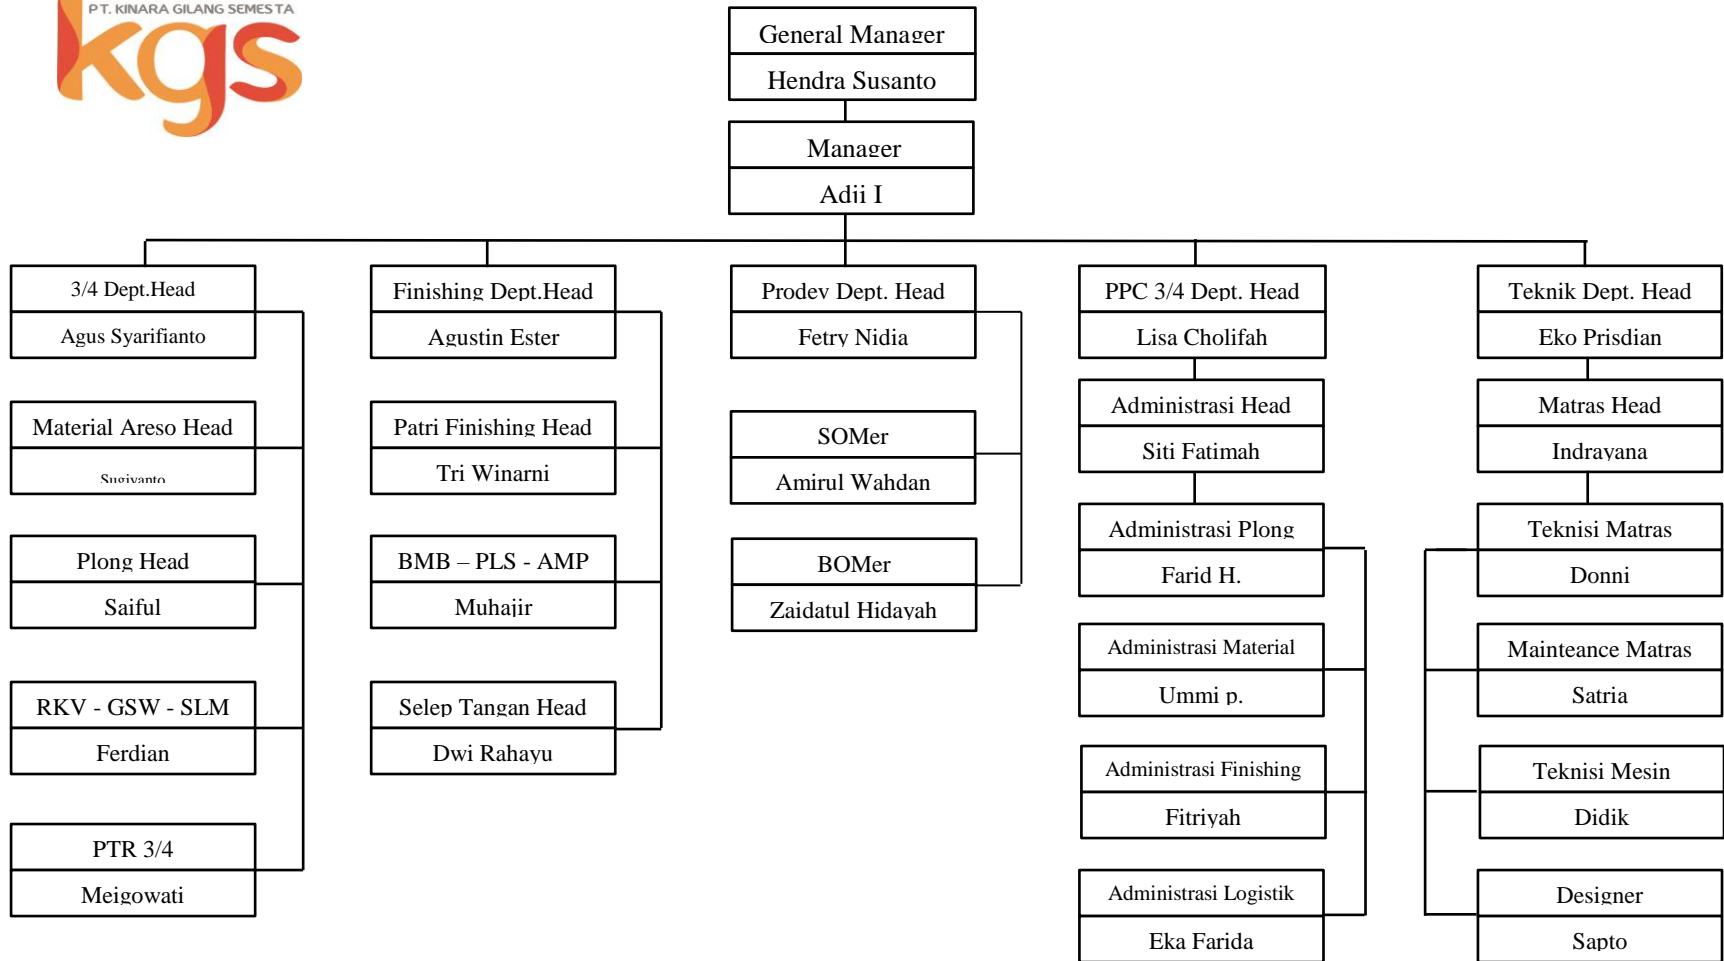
PT. KINARA GILANG SEMESTA
kgs

General Manager
Hendra Susanto

Manager
Adii I

3/4 Dept.Head
Agus Syarifianto

Material Areso Head
Sugiyanto

Plong Head
Saiful

RKV - GSW - SLM
Ferdian

PTR 3/4
Meigowati

Finishing Dept.Head
Agustin Ester

Patri Finishing Head
Tri Winarni

BMB – PLS - AMP
Muhajir

Selep Tangan Head
Dwi Rahayu

Prodev Dept. Head
Fetry Nidia

SOMer
Amirul Wahdan

BOMer
Zaidatul Hidayah

PPC 3/4 Dept. Head
Lisa Cholifah

Administrasi Head
Siti Fatimah

Administrasi Plong
Farid H.

Administrasi Material
Ummi p.

Administrasi Finishing
Fitriyah

Administrasi Logistik
Eka Farida

Teknik Dept. Head
Eko Prisdian

Matras Head
Indrayana

Teknisi Matras
Donni

Mainteance Matras
Satria

Teknisi Mesin
Didik

Designer
Sapto